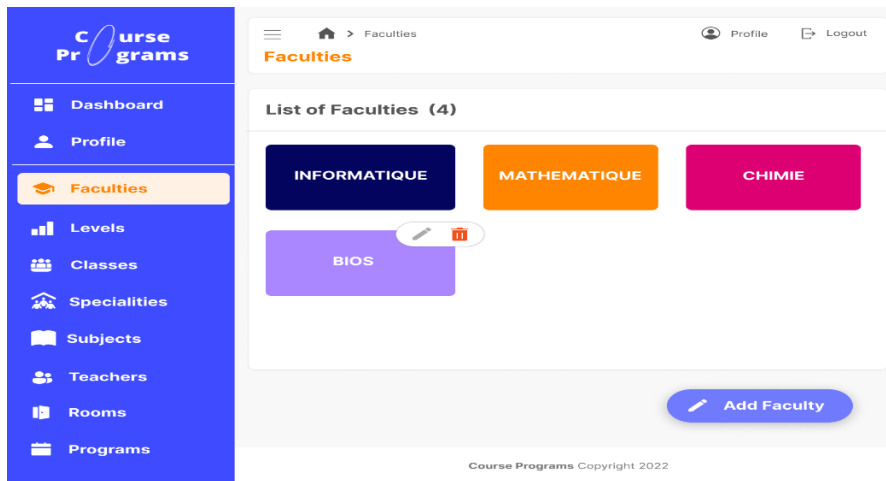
C urse
Pr grams

Dashboard
Profile
Faculties
Levels
Classes
Specialities
Subjects
Teachers
Rooms
Programs

> Faculties
Profile
Logout
Faculties

List of Faculties (4)

INFORMATIQUE
MATHEMATIQUE
CHIMIE
BIOS

Add Faculty

Course Programs Copyright 2022